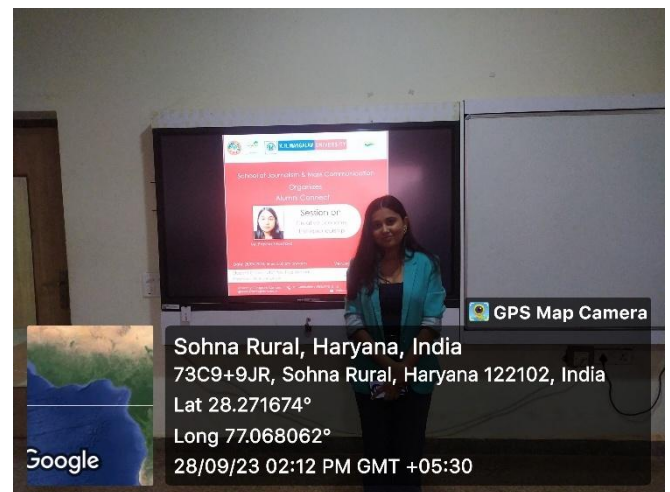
K.R. MANGALAM UNIVERSITY

School of Journalism & Mass Communication

Organises

Alumni Connect

Session on

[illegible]

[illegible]

GPS Map Camera

Sohna Rural, Haryana, India

73C9+9JR, Sohna Rural, Haryana 122102, India

Lat 28.271674°

Long 77.068062°

28/09/23 02:12 PM GMT +05:30

Google